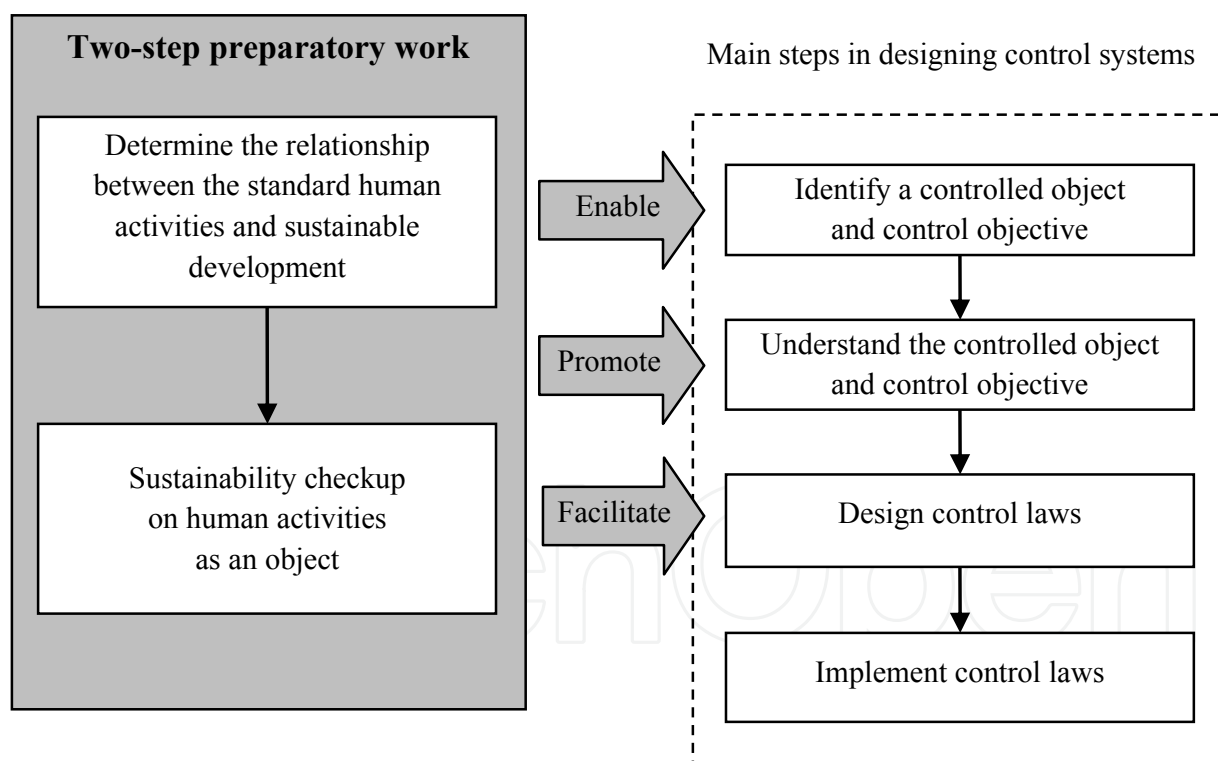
Two-step preparatory work

Determine the relationship between the standard human activities and sustainable development

Sustainability checkup on human activities as an object

Enable

Promote

Facilitate

Main steps in designing control systems

Identify a controlled object and control objective

Understand the controlled object and control objective

Design control laws

Implement control laws